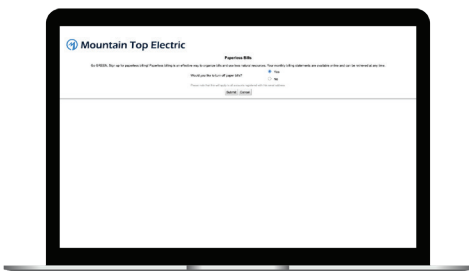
Mountain Top Electric

Paperless Bills

Go GREEN. Sign up for paperless billing! Paperless billing is an effective way to organize bills and save natural resources. Your monthly billing statements are available online and can be reviewed at any time.

Would you like to turn off paper bills?

Yes

No

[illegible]

Submit Cancel